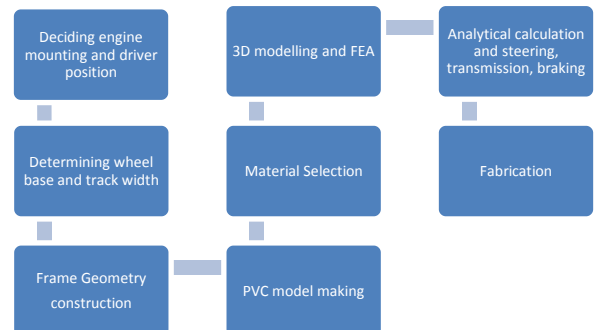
Deciding engine mounting and driver position

Determining wheel base and track width

Frame Geometry construction

PVC model making

Material Selection

3D modelling and FEA

Analytical calculation and steering, transmission, braking

Fabrication